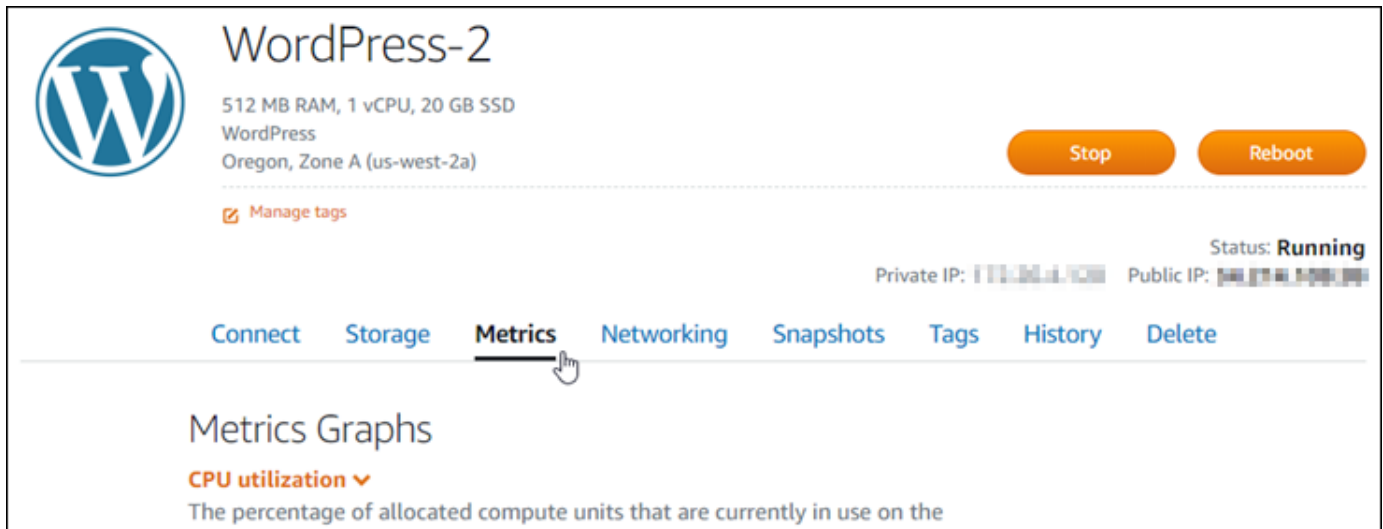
WordPress-2

512 MB RAM, 1 vCPU, 20 GB SSD
WordPress
Oregon, Zone A (us-west-2a)

Stop

Reboot

Manage tags

Status: Running
Private IP: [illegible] Public IP: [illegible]

Connect Storage Metrics Networking Snapshots Tags History Delete

Metrics Graphs

CPU utilization

The percentage of allocated compute units that are currently in use on the